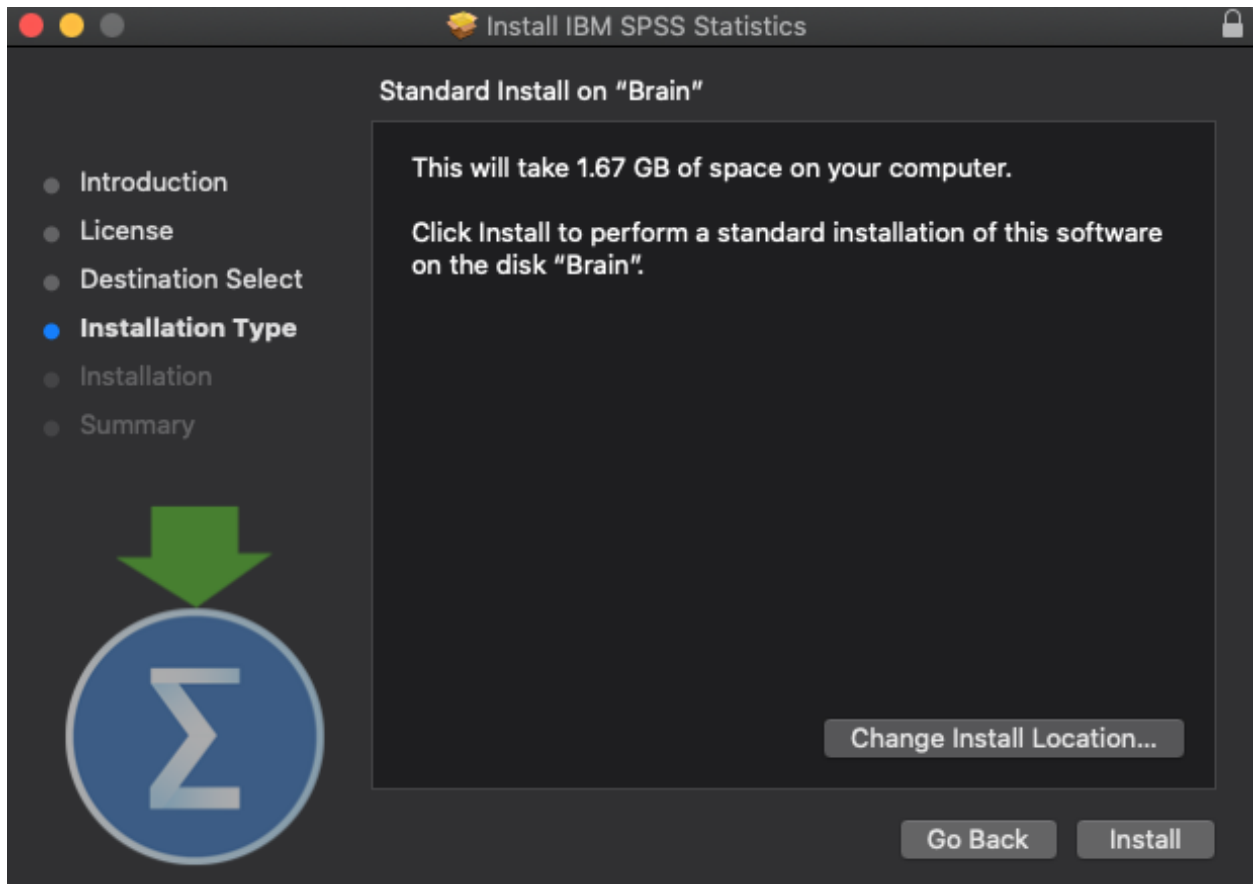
Install IBM SPSS Statistics

Standard Install on "Brain"

Introduction
License
Destination Select
Installation Type
Installation
Summary

This will take 1.67 GB of space on your computer.

Click Install to perform a standard installation of this software on the disk "Brain".

$\Sigma$

Change Install Location...

Go Back
Install